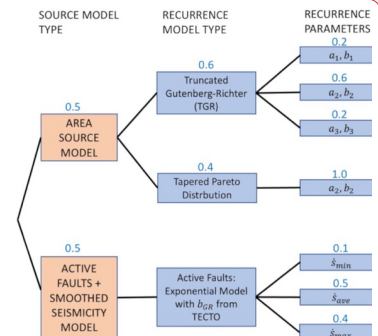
SOURCE MODEL TYPE

RECURRENCE MODEL TYPE

RECURRENCE PARAMETERS

0.5
AREA SOURCE MODEL

0.6
Truncated Gutenberg-Richter (TGR)

0.2
$a_1, b_1$

0.6
$a_2, b_2$

0.2
$a_3, b_3$

0.4
Tapered Pareto Distrbution

1.0
$a_2, b_2$

0.5
ACTIVE FAULTS + SMOOTHED SEISMICITY MODEL

Active Faults: Exponential Model with $b_{GR}$ from TECTO

0.1
$\dot{s}_{min}$

0.5
$\dot{s}_{ave}$

0.4
$\dot{s}_{max}$